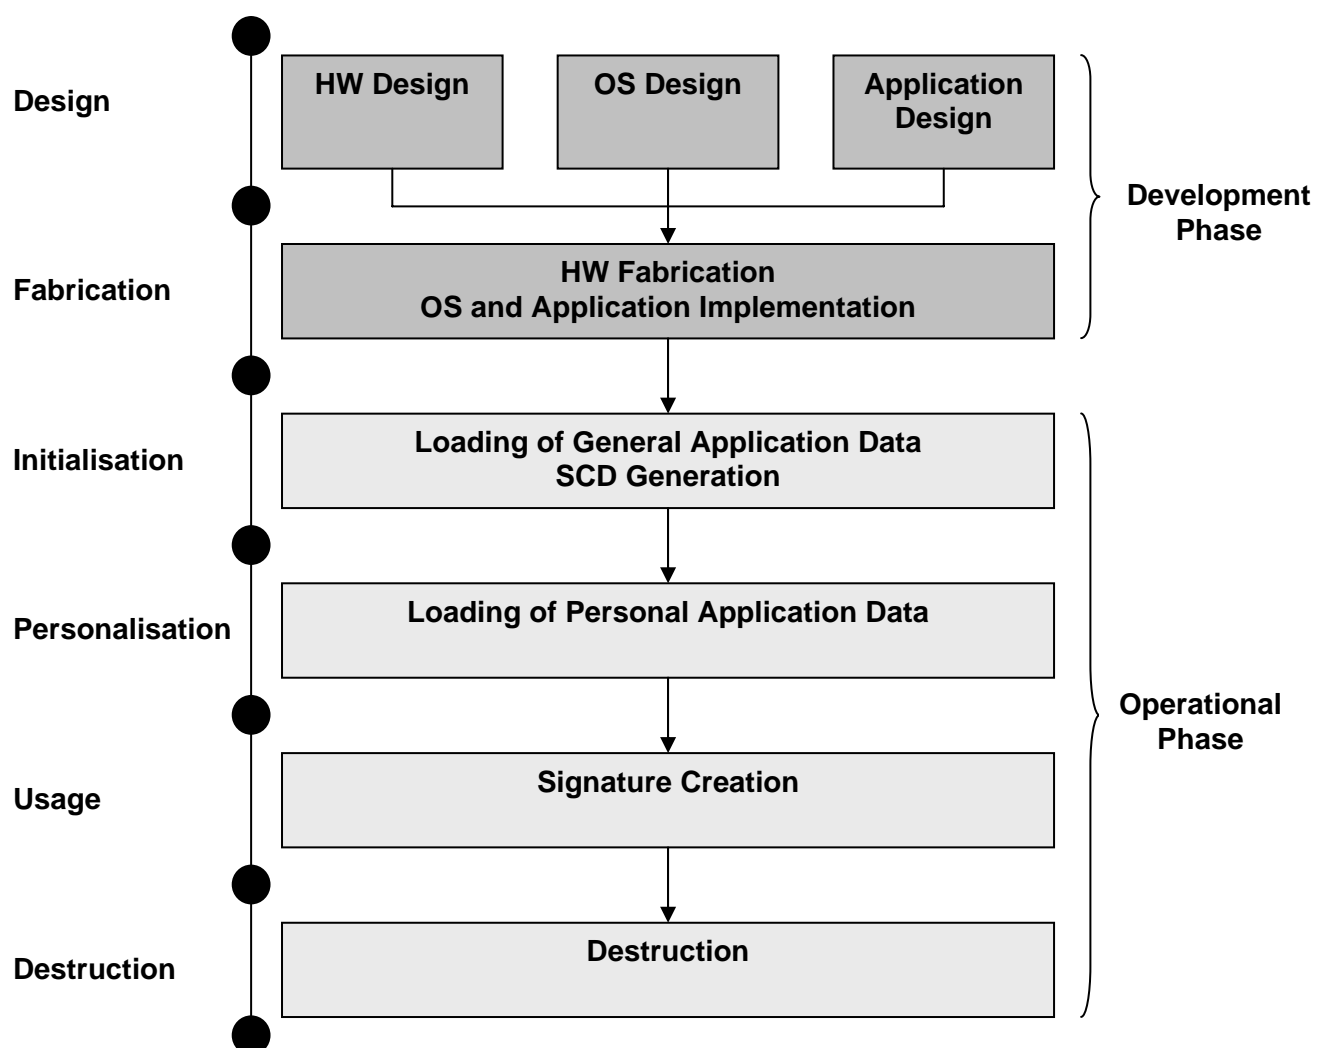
Design

HW Design

OS Design

Application Design

Development Phase

Fabrication

HW Fabrication
OS and Application Implementation

Initialisation

Loading of General Application Data
SCD Generation

Personalisation

Loading of Personal Application Data

Operational Phase

Usage

Signature Creation

Destruction

Destruction